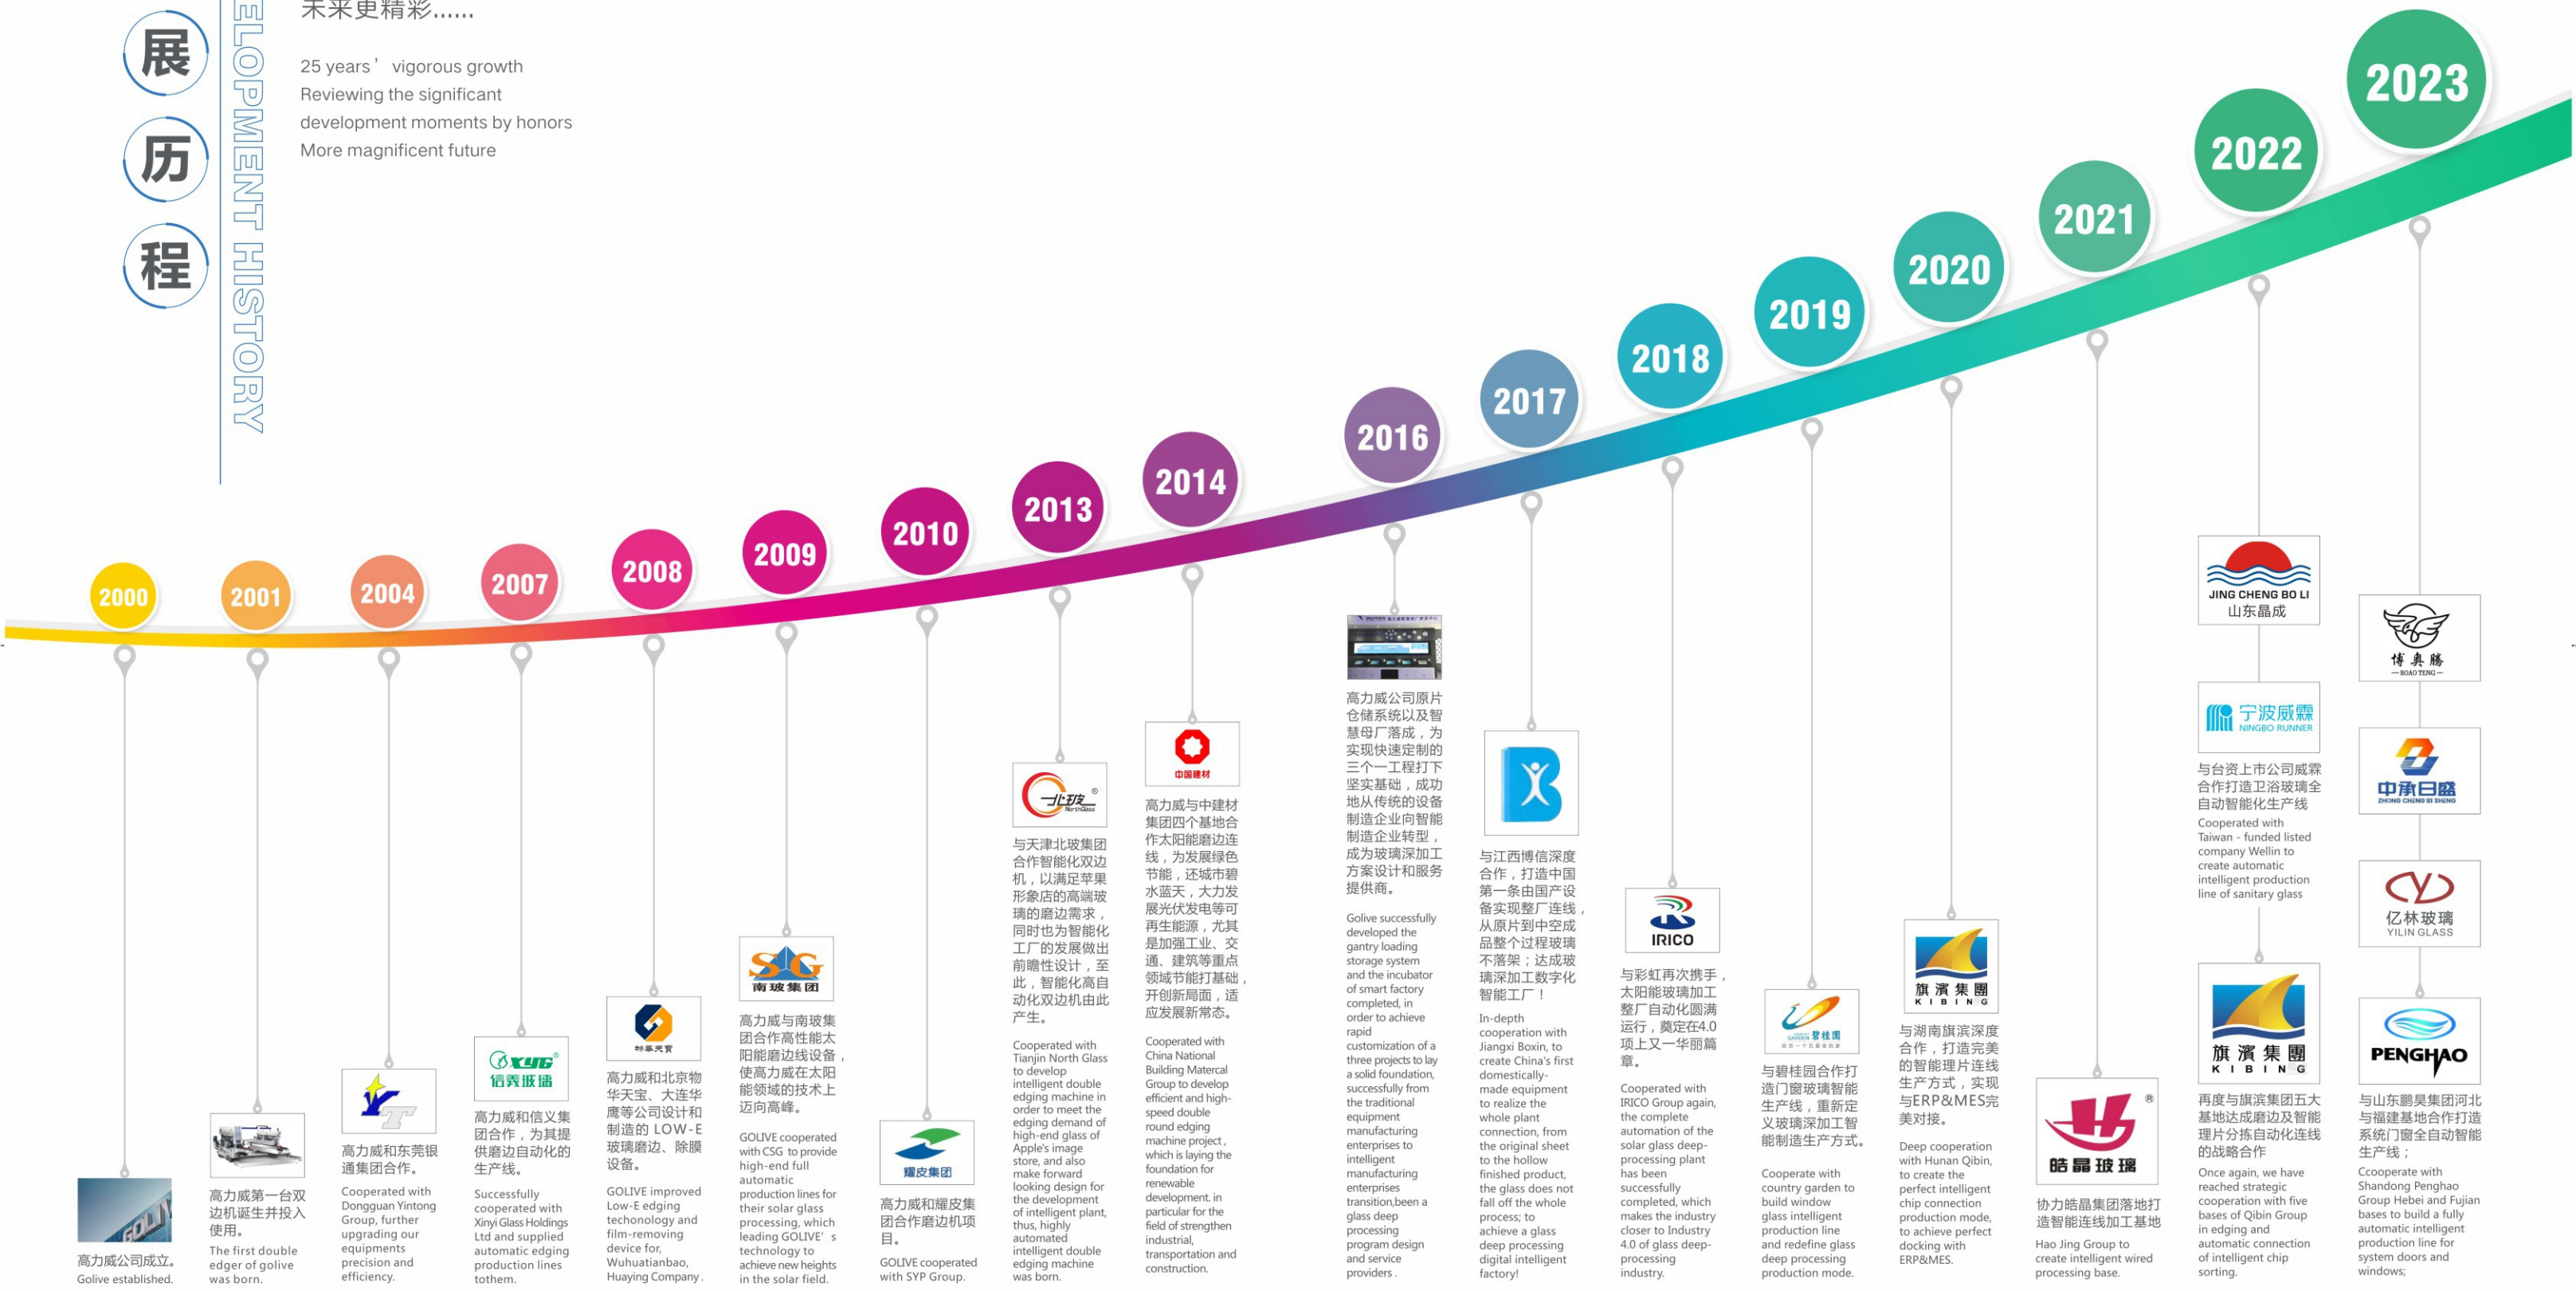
展
历
程

ELOPMENT HISTORY

未来更精彩......

25 years' vigorous growth
Reviewing the significant development moments by honors
More magnificent future

2000
2001
2004
2007
2008
2009
2010
2013
2014
2016
2017
2018
2019
2020
2021
2022
2023

GOLIV

高力威公司成立。
Golive established.

高力威第一台双边机诞生并投入使用。
The first double edger of golive was born.

高力威和东莞银通集团合作。
Cooperated with Dongguan Yintong Group, further upgrading our equipments precision and efficiency.

XYG 信義玻璃

高力威和信义集团合作，为其提供磨边自动化的生产线。
Successfully cooperated with Xinyi Glass Holdings Ltd and supplied automatic edging production lines tothem.

高力威和北京物华天宝、大连华鹰等公司设计和制造的 LOW-E 玻璃磨边、除膜设备。
GOLIVE improved Low-E edging techonology and film-removing device for, Wuhuatianbao, Huaying Company.

SG 南玻集团

高力威与南玻集团合作高性能太阳能磨边线设备，使高力威在太阳能领域的技术上迈向高峰。
GOLIVE cooperated with CSG to provide high-end full automatic production lines for their solar glass processing, which leading GOLIVE's technology to achieve new heights in the solar field.

耀皮集团

高力威和耀皮集团合作磨边机项目。
GOLIVE cooperated with SYP Group.

北玻 NorthGlass

与天津北玻集团合作智能化双边机，以满足苹果形象店的高端玻璃的磨边需求，同时也为智能化工厂的发展做出前瞻性设计，至此，智能化高自动化双边机由此产生。
Cooperated with Tianjin North Glass to develop intelligent double edging machine in order to meet the edging demand of high-end glass of Apple's image store, and also make forward looking design for the development of intelligent plant, thus, highly automated intelligent double edging machine was born.

中国建材

高力威与中建材集团四个基地合作太阳能磨边连线，为发展绿色节能，还城市碧水蓝天，大力发展光伏发电等可再生能源，尤其是加强工业、交通、建筑等重点领域节能打基础，开创新局面，适应发展新常态。
Cooperated with China National Building Matercal Group to develop efficient and high-speed double round edging machine project , which is laying the foundation for renewable development. in particular for the field of strengthen industrial, transportation and construction.

高力威公司原片仓储系统以及智慧母厂落成，为实现快速定制的三个一工程打下坚实基础，成功地从传统的设备制造企业向智能制造企业转型，成为玻璃深加工方案设计和服务提供商。
Golive successfully developed the gantry loading storage system and the incubator of smart factory completed, in order to achieve rapid customization of a three projects to lay a solid foundation, successfully from the traditional equipment manufacturing enterprises to intelligent manufacturing enterprises transition,been a glass deep processing program design and service providers .

与江西博信深度合作，打造中国第一条由国产设备实现整厂连线，从原片到中空成品整个过程玻璃不落架；达成玻璃深加工数字化智能工厂！
In-depth cooperation with Jiangxi Boxin, to create China's first domestically-made equipment to realize the whole plant connection, from the original sheet to the hollow finished product, the glass does not fall off the whole process; to achieve a glass deep processing digital intelligent factory!

IRICO

与彩虹再次携手，太阳能玻璃加工整厂自动化圆满运行，奠定在4.0项上又一华丽篇章。
Cooperated with IRICO Group again, the complete automation of the solar glass deep-processing plant has been successfully completed, which makes the industry closer to Industry 4.0 of glass deep-processing industry.

碧桂园

与碧桂园合作打造门窗玻璃智能生产线，重新定义玻璃深加工智能制造生产方式。
Cooperate with country garden to build window glass intelligent production line and redefine glass deep processing production mode.

旗濱集團 KIBING

与湖南旗滨深度合作，打造完美的智能理片连线生产方式，实现与ERP&MES完美对接。
Deep cooperation with Hunan Qibin, to create the perfect intelligent chip connection production mode, to achieve perfect docking with ERP&MES.

皓晶玻璃

协力皓晶集团落地打造智能连线加工基地
Hao Jing Group to create intelligent wired processing base.

JING CHENG BO LI
山东晶成

宁波威霖 NINGBO RUNNER

与台资上市公司威霖合作打造卫浴玻璃全自动智能化生产线
Cooperated with Taiwan - funded listed company Wellin to create automatic intelligent production line of sanitary glass

旗濱集團 KIBING

再度与旗滨集团五大基地达成磨边及智能理片分拣自动化连线的战略合作
Once again, we have reached strategic cooperation with five bases of Qibin Group in edging and automatic connection of intelligent chip sorting.

博奥腾 BOAO TENG

中承日盛 ZHONG CHENG RI SHENG

亿林玻璃 YILIN GLASS

PENGHAO

与山东鹏昊集团河北与福建基地合作打造系统门窗全自动智能生产线；
Cooperate with Shandong Penghao Group Hebei and Fujian bases to build a fully automatic intelligent production line for system doors and windows;